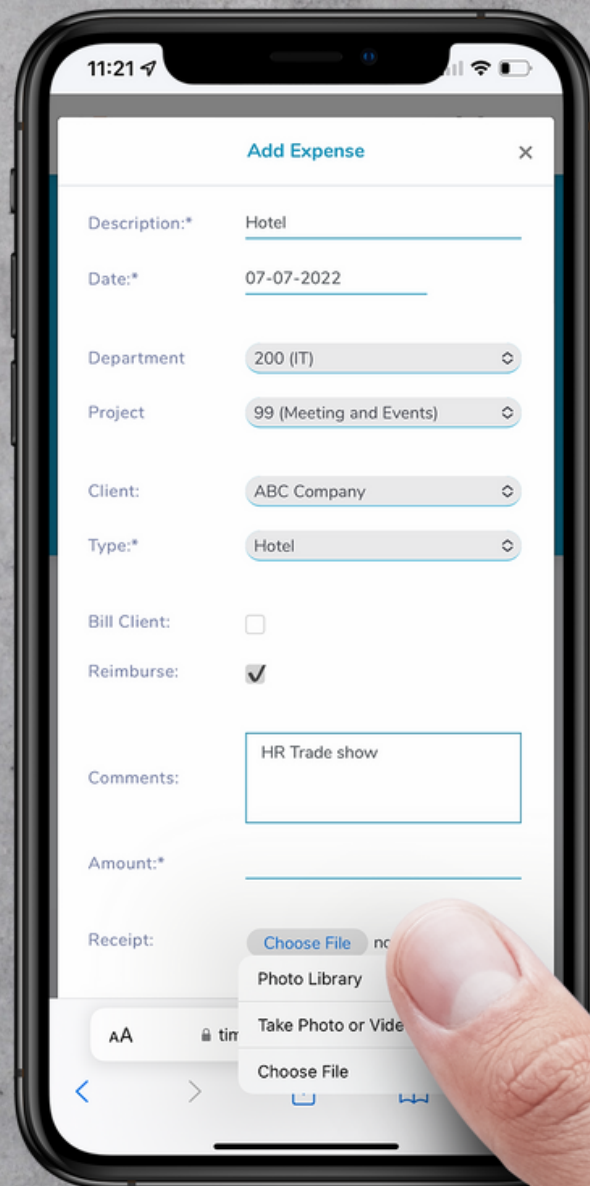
11:21

Add Expense ×

Description:* Hotel

Date:* 07-07-2022

Department 200 (IT)

Project 99 (Meeting and Events)

Client: ABC Company

Type:* Hotel

Bill Client:

Reimburse:

Comments: HR Trade show

Amount:*

Receipt: Choose File no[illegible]

Photo Library

Take Photo or Vide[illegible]

Choose File

AA tim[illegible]